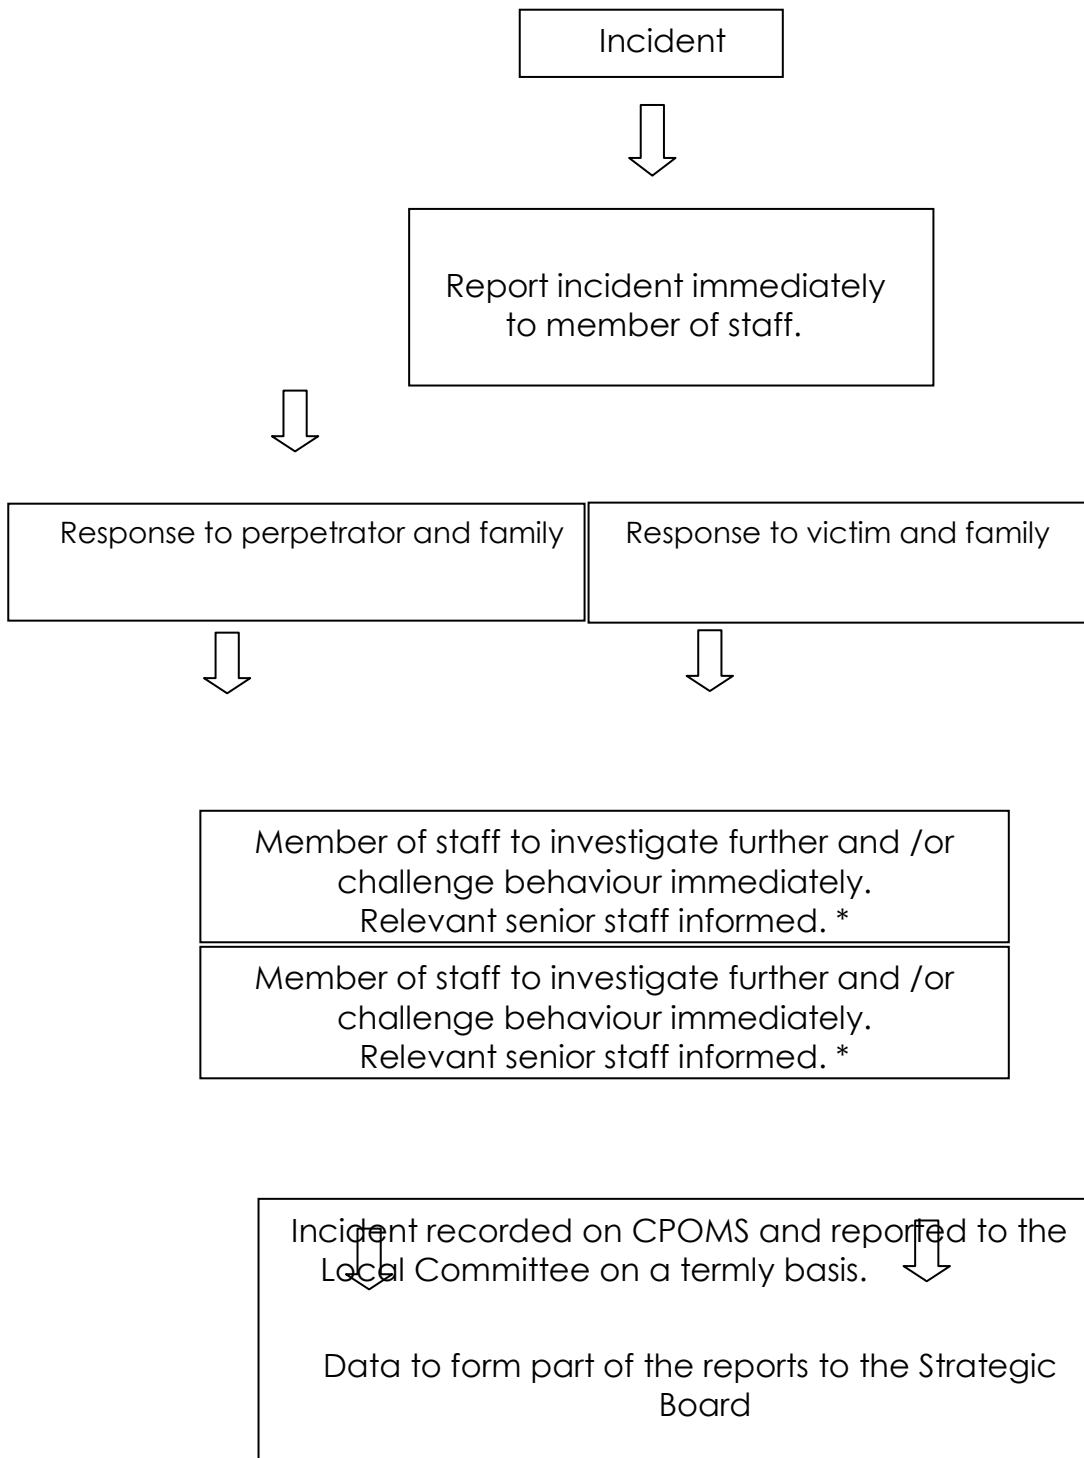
Incident

Report incident immediately to member of staff.

Response to perpetrator and family

Response to victim and family

Member of staff to investigate further and /or challenge behaviour immediately. Relevant senior staff informed. *

Member of staff to investigate further and /or challenge behaviour immediately. Relevant senior staff informed. *

Incident recorded on CPOMS and reported to the Local Committee on a termly basis.

Data to form part of the reports to the Strategic Board